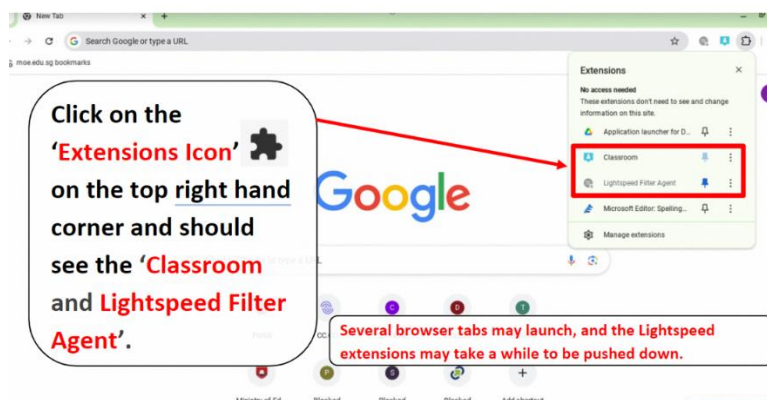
New Tab

Search Google or type a URL

moe.edu.sg bookmarks

Click on the 'Extensions Icon' on the top right hand corner and should see the 'Classroom and Lightspeed Filter Agent'.

Extensions

No access needed

These extensions don't need to see and change information on this site.

Application launcher for D...

Classroom

Lightspeed Filter Agent

Microsoft Editor: Spelling...

Manage extensions

Google

Several browser tabs may launch, and the Lightspeed extensions may take a while to be pushed down.

Ministry of Ed

Blocked

Blocked

Blocked

Add shortcut